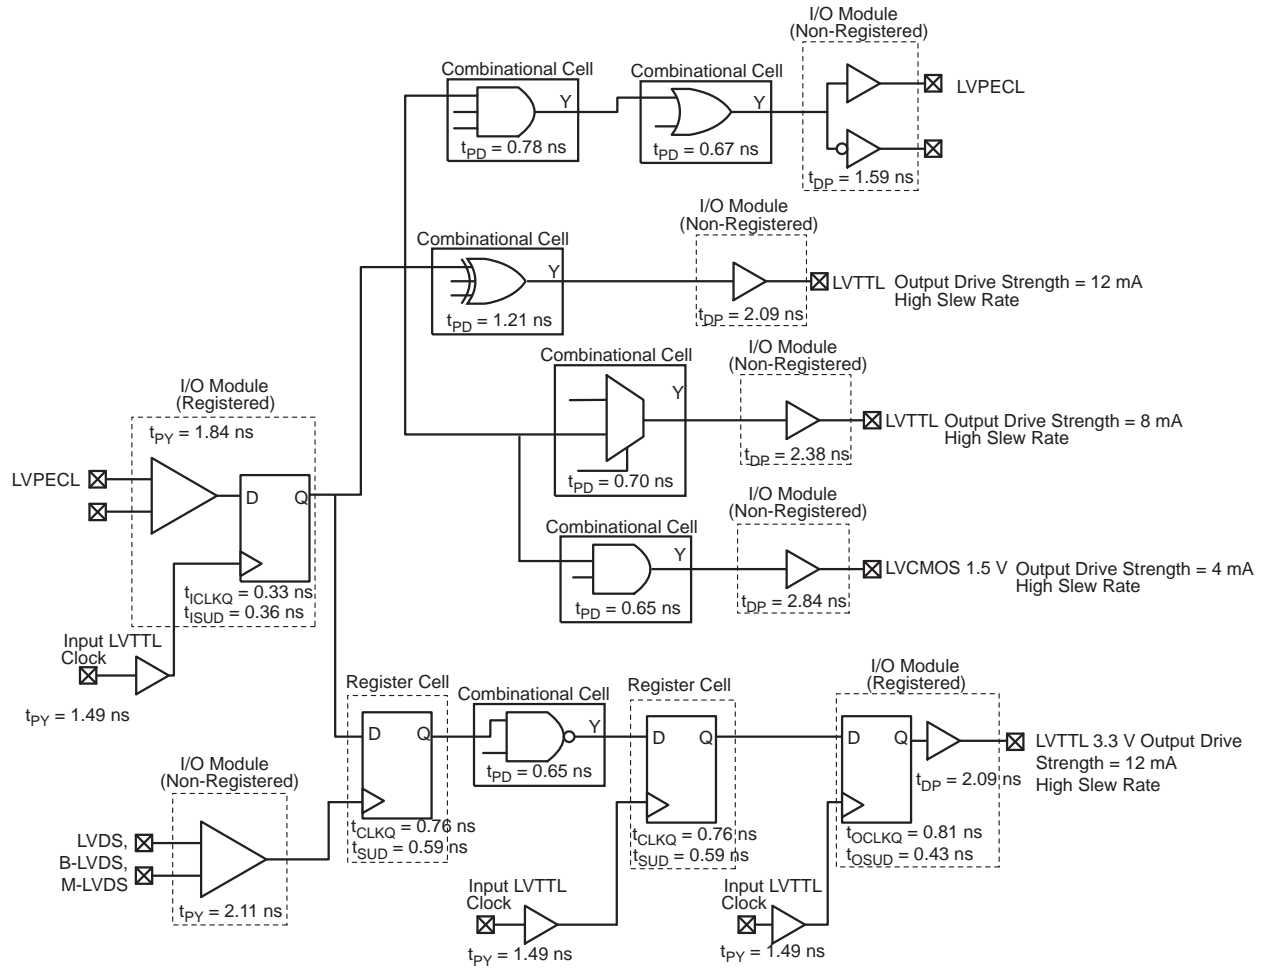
I/O Module
(Non-Registered)

Combinational Cell
Y
$t_{PD}$ = 0.78 ns

Combinational Cell
Y
$t_{PD}$ = 0.67 ns

LVPECL

$t_{DP}$ = 1.59 ns

I/O Module
(Non-Registered)

Combinational Cell
Y
$t_{PD}$ = 1.21 ns

$t_{DP}$ = 2.09 ns

LVTTL Output Drive Strength = 12 mA
High Slew Rate

Combinational Cell
Y
$t_{PD}$ = 0.70 ns

I/O Module
(Non-Registered)
$t_{DP}$ = 2.38 ns

LVTTL Output Drive Strength = 8 mA
High Slew Rate

I/O Module
(Registered)
$t_{PY}$ = 1.84 ns

LVPECL

D Q

$t_{ICLKQ}$ = 0.33 ns
$t_{ISUD}$ = 0.36 ns

Combinational Cell
Y
$t_{PD}$ = 0.65 ns

I/O Module
(Non-Registered)
$t_{DP}$ = 2.84 ns

LVCMOS 1.5 V Output Drive Strength = 4 mA
High Slew Rate

Input LVTTL
Clock

$t_{PY}$ = 1.49 ns

I/O Module
(Non-Registered)

LVDS,
B-LVDS,
M-LVDS

$t_{PY}$ = 2.11 ns

Register Cell
D Q
$t_{CLKQ}$ = 0.76 ns
$t_{SUD}$ = 0.59 ns

Combinational Cell
Y
$t_{PD}$ = 0.65 ns

Register Cell
D Q
$t_{CLKQ}$ = 0.76 ns
$t_{SUD}$ = 0.59 ns

Input LVTTL
Clock
$t_{PY}$ = 1.49 ns

I/O Module
(Registered)
D Q
$t_{DP}$ = 2.09 ns
$t_{OCLKQ}$ = 0.81 ns
$t_{OSUD}$ = 0.43 ns

LVTTL 3.3 V Output Drive
Strength = 12 mA
High Slew Rate

Input LVTTL
Clock
$t_{PY}$ = 1.49 ns